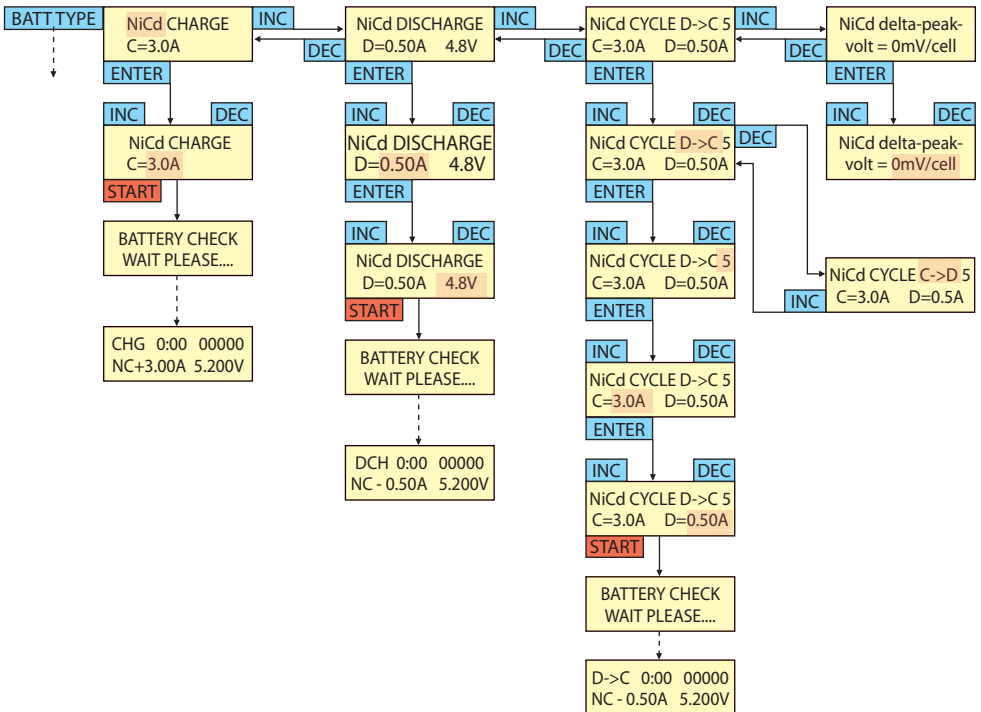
BATT TYPE

NiCd CHARGE
C=3.0A

INC

DEC

NiCd DISCHARGE
D=0.50A 4.8V

INC

DEC

NiCd CYCLE D->C 5
C=3.0A D=0.50A

INC

DEC

NiCd delta-peak-volt = 0mV/cell

ENTER

INC DEC
NiCd CHARGE
C=3.0A
START

BATTERY CHECK
WAIT PLEASE....

CHG 0:00 00000
NC+3.00A 5.200V

ENTER

INC DEC
NiCd DISCHARGE
D=0.50A 4.8V

ENTER

INC DEC
NiCd DISCHARGE
D=0.50A 4.8V
START

BATTERY CHECK
WAIT PLEASE....

DCH 0:00 00000
NC - 0.50A 5.200V

ENTER

INC DEC
NiCd CYCLE D->C 5
C=3.0A D=0.50A

DEC

ENTER

INC DEC
NiCd CYCLE D->C 5
C=3.0A D=0.50A

ENTER

INC DEC
NiCd CYCLE D->C 5
C=3.0A D=0.50A

ENTER

INC DEC
NiCd CYCLE D->C 5
C=3.0A D=0.50A
START

BATTERY CHECK
WAIT PLEASE....

D->C 0:00 00000
NC - 0.50A 5.200V

ENTER

INC DEC
NiCd delta-peak-volt = 0mV/cell

NiCd CYCLE C->D 5
C=3.0A D=0.5A

INC